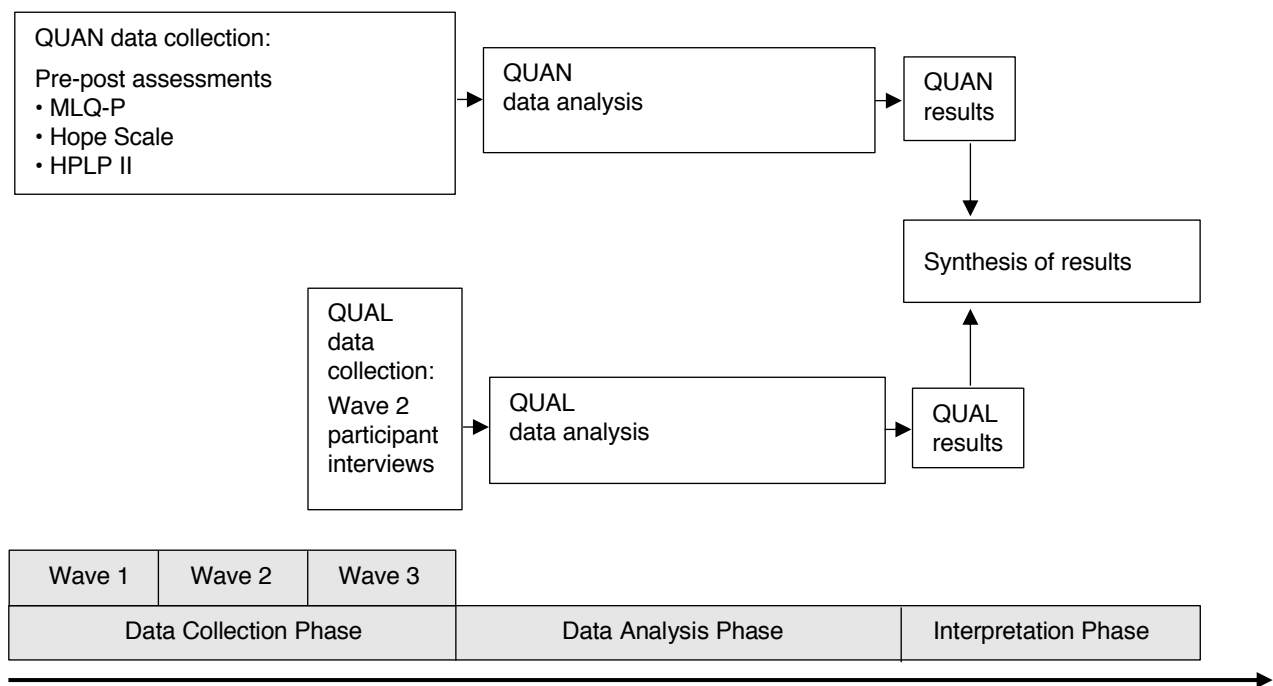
QUAN data collection:

Pre-post assessments
• MLQ-P
• Hope Scale
• HPLP II

QUAN data analysis

QUAN results

Synthesis of results

QUAL data collection:

Wave 2 participant interviews

QUAL data analysis

QUAL results

| Wave 1 | Wave 2 | Wave 3 |
|---|---|---|

| Data Collection Phase | Data Analysis Phase | Interpretation Phase |
|---|---|---|